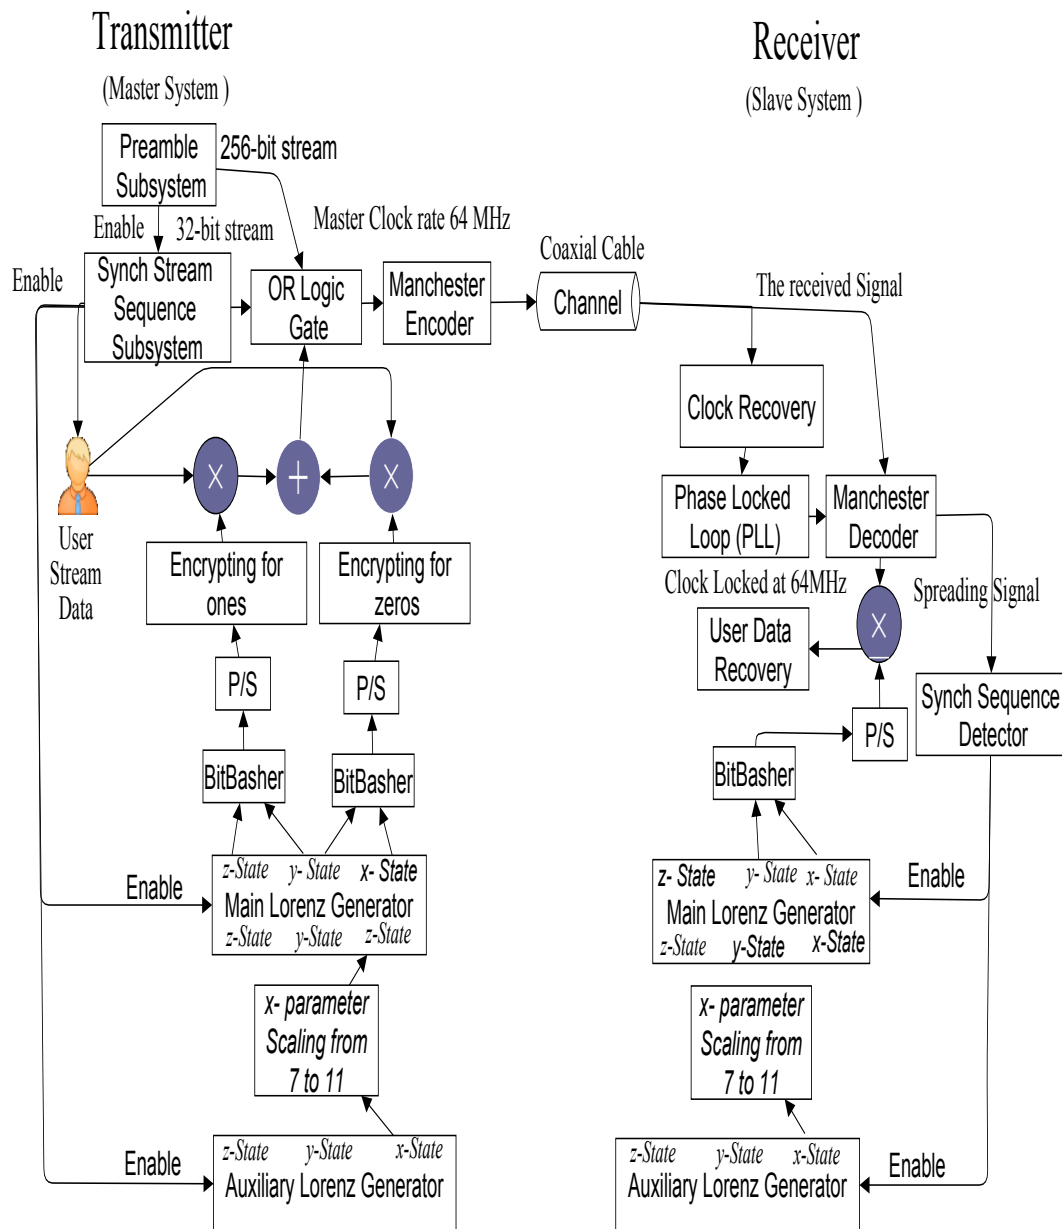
Transmitter

(Master System )

Preamble Subsystem

256-bit stream

Enable

32-bit stream

Master Clock rate 64 MHz

Enable

Synch Stream Sequence Subsystem

OR Logic Gate

Manchester Encoder

Coaxial Cable

Channel

The received Signal

Receiver

(Slave System )

User Stream Data

X

+

X

Encrypting for ones

Encrypting for zeros

P/S

P/S

BitBasher

BitBasher

z-State y- State x- State

Enable

Main Lorenz Generator

z-State y-State z-State

x- parameter Scaling from 7 to 11

Enable

z-State y-State x-State

Auxiliary Lorenz Generator

Clock Recovery

Phase Locked Loop (PLL)

Manchester Decoder

Clock Locked at 64MHz

Spreading Signal

X

User Data Recovery

P/S

Synch Sequence Detector

BitBasher

z- State y- State x- State

Enable

Main Lorenz Generator

z-State y-State x-State

x- parameter Scaling from 7 to 11

z-State y-State x-State

Enable

Auxiliary Lorenz Generator